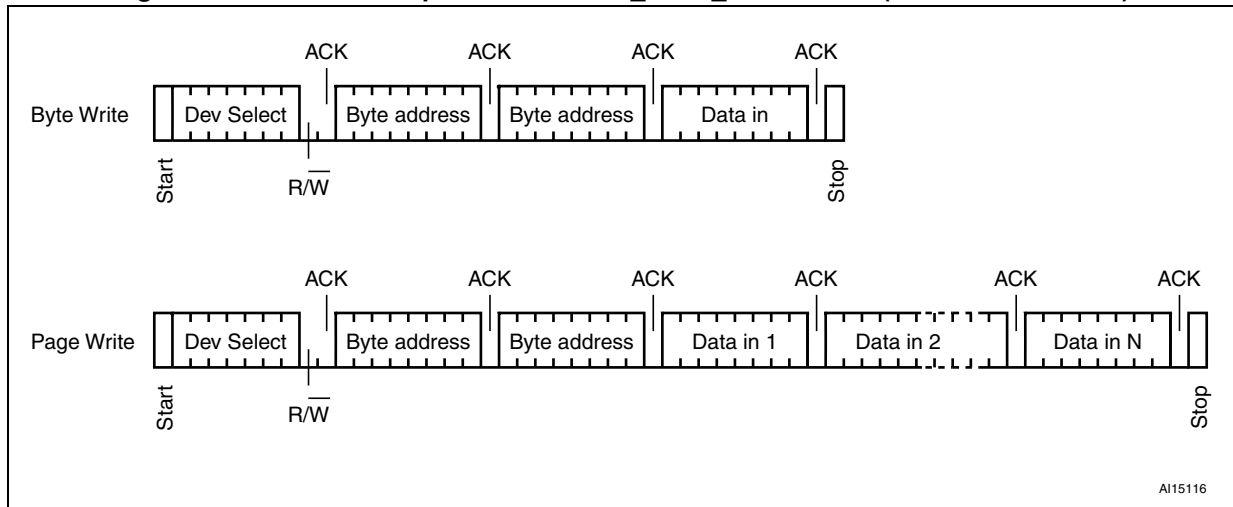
ACK ACK ACK ACK

Byte Write

Dev Select

Byte address

Byte address

Data in

Start

R/$\overline{W}$

Stop

ACK ACK ACK ACK ACK ACK

Page Write

Dev Select

Byte address

Byte address

Data in 1

Data in 2

Data in N

Start

R/$\overline{W}$

Stop

AI15116